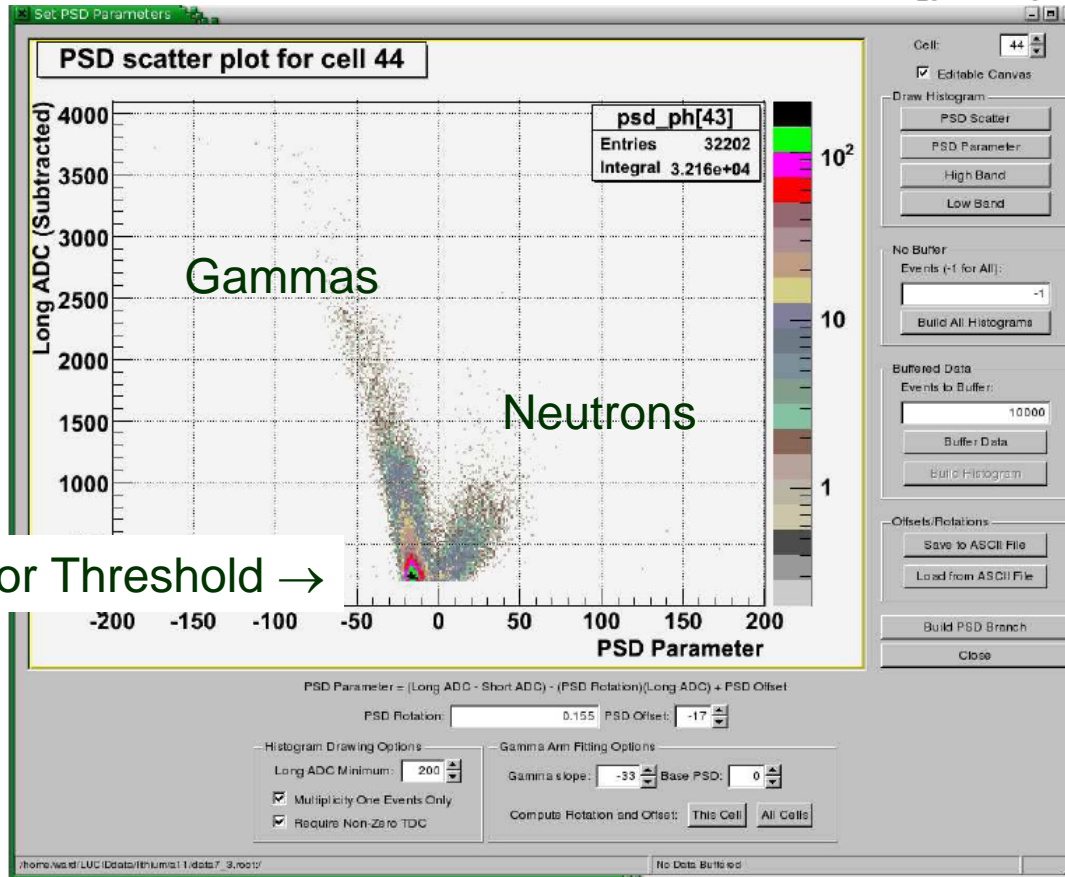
Set PSD Parameters

PSD scatter plot for cell 44

| psd_ph[43] | |
|---|---|
| Entries | 32202 |
| Integral | 3.216e+04 |

$10^2$

10

1

4000
3500
3000
2500
2000
1500
1000

Long ADC (Subtracted)

Gammas

Neutrons

or Threshold →

-200 -150 -100 -50 0 50 100 150 200

PSD Parameter

Cell: 44

Editable Canvas

Draw Histogram

PSD Scatter

PSD Parameter

High Band

Low Band

No Buffer

Events (-1 for All):

-1

Build All Histograms

Buffered Data

Events to Buffer:

10000

Buffer Data

Build Histogram

Offsets/Rotations

Save to ASCII File

Load from ASCII File

Build PSD Branch

Close

PSD Parameter = (Long ADC - Short ADC) - (PSD Rotation)(Long ADC) + PSD Offset

PSD Rotation: 0.155 PSD Offset: -17

Histogram Drawing Options

Long ADC Minimum: 200

Multiplicity One Events Only

Require Non-Zero TDC

Gamma Arm Fitting Options

Gamma slope: -33 Base PSD: 0

Compute Rotation and Offset: This Cell All Cells

/home/ward/LUCIDdata/lithium/a11/data7_3.root/

No Data Buffered